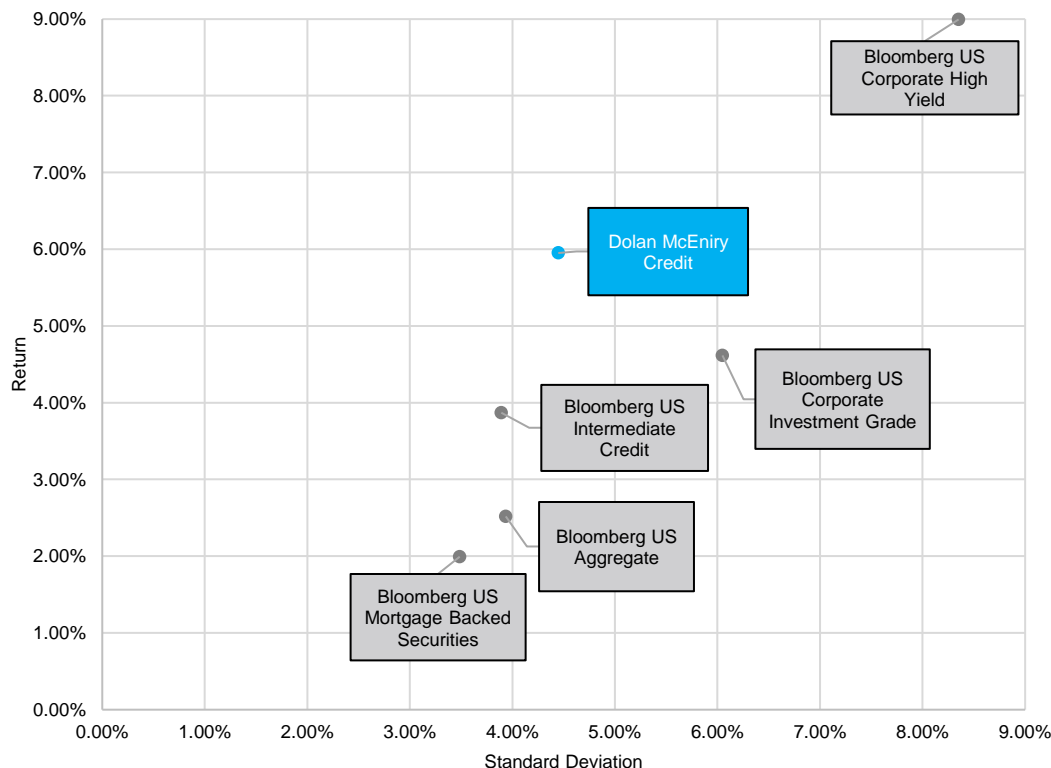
9.00%
8.00%
7.00%
6.00%
5.00%
4.00%
3.00%
2.00%
1.00%
0.00%

Return

Bloomberg US Corporate High Yield

Dolan McEniry Credit

Bloomberg US Corporate Investment Grade

Bloomberg US Intermediate Credit

Bloomberg US Aggregate

Bloomberg US Mortgage Backed Securities

0.00% 1.00% 2.00% 3.00% 4.00% 5.00% 6.00% 7.00% 8.00% 9.00%

Standard Deviation